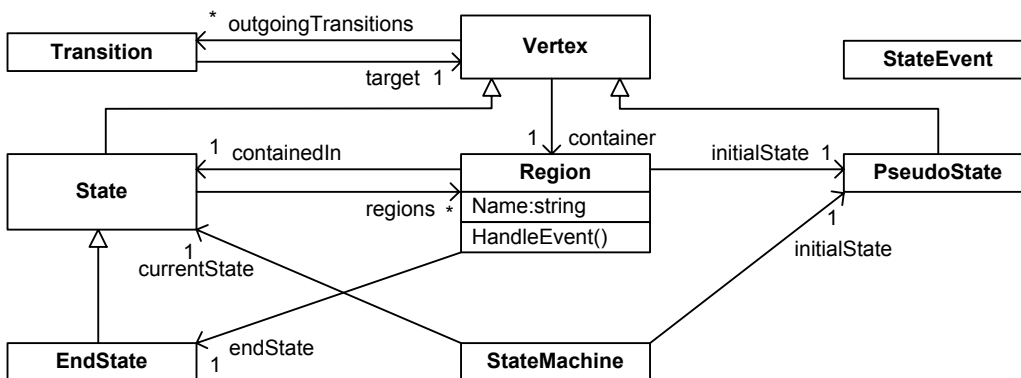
Transition

* outgoingTransitions

target 1

Vertex

StateEvent

1 container

State

1 containedIn

regions *

Region

Name:string

HandleEvent()

initialState 1

PseudoState

1 currentState

1 initialState

EndState

endState 1

StateMachine